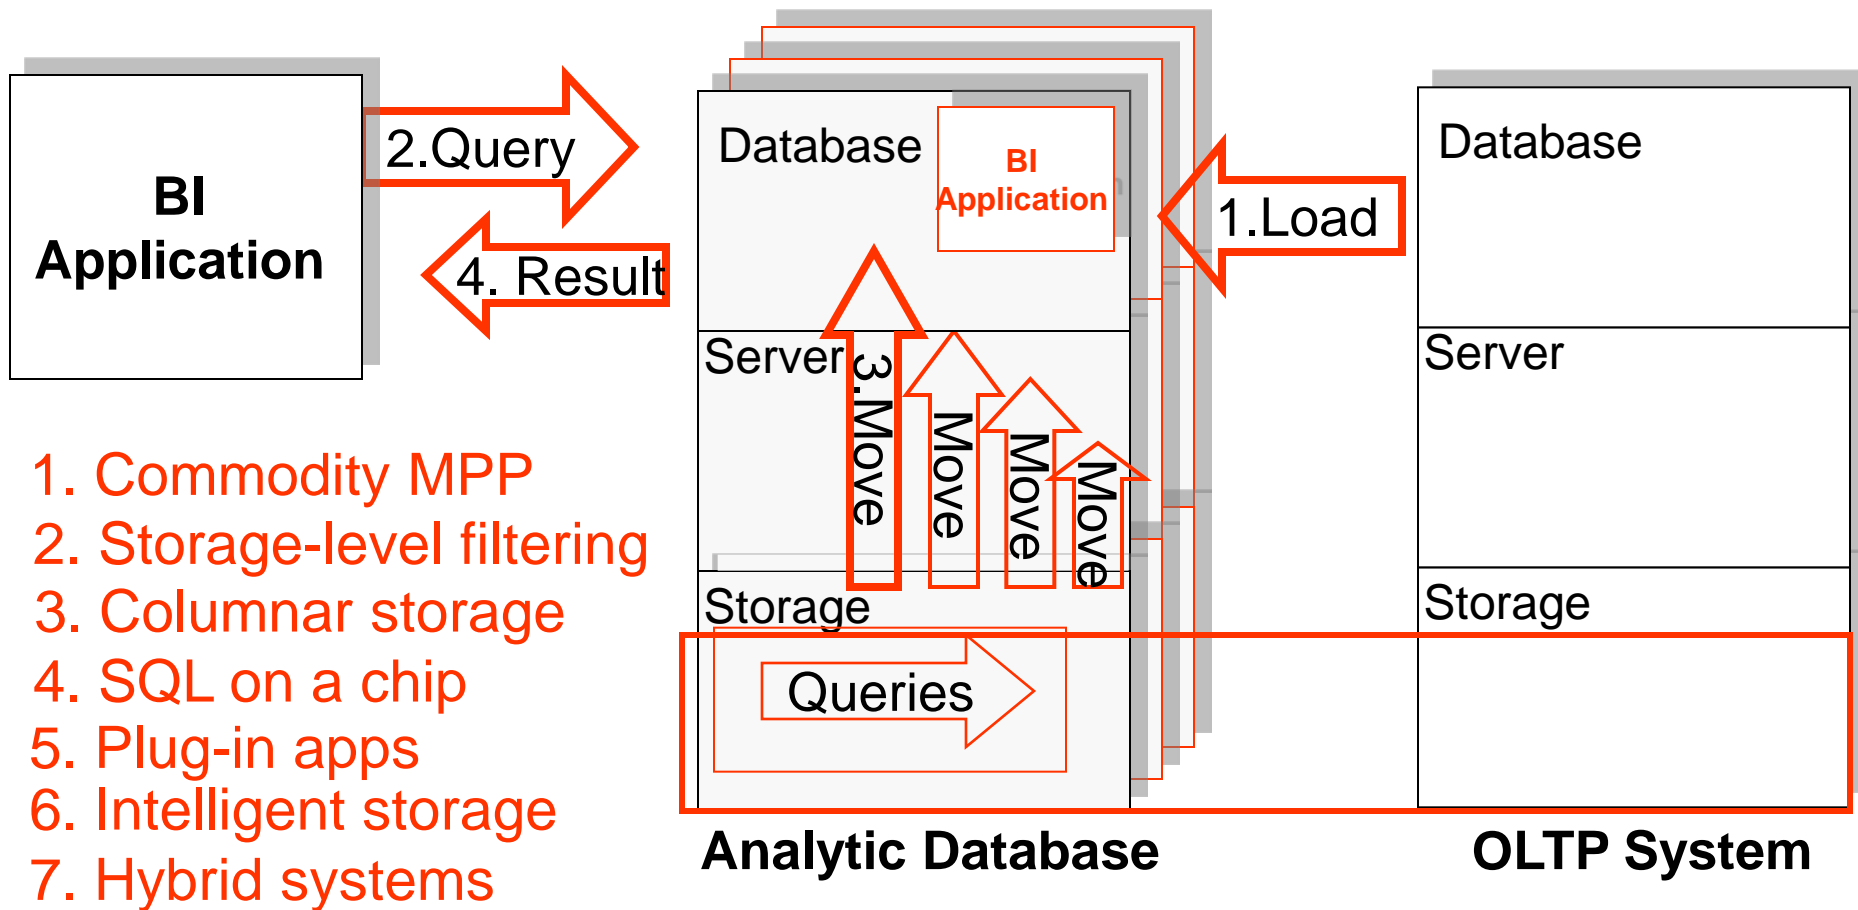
BI Application

2.Query

4. Result

Database

BI Application

1.Load

Server

3.Move

Move

Move

Move

Storage

Queries

Analytic Database

Database

Server

Storage

OLTP System

1. Commodity MPP
2. Storage-level filtering
3. Columnar storage
4. SQL on a chip
5. Plug-in apps
6. Intelligent storage
7. Hybrid systems